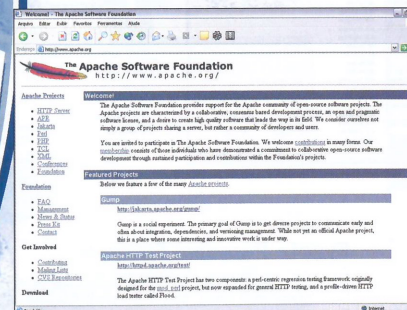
Welcome! - The Apache Software Foundation

Archivo Editar Favoritos Herramientas Ayuda

Dirección http://www.apache.org

The Apache Software Foundation
http://www.apache.org/

Apache Projects

HTTP Server
APR
Jakarta
Perl
PHP
TCL
XML
Conferences
Foundation

Foundation

FAQ
Management
News & Status
Press Kit
Contact

Get Involved

Contributing
Mailing Lists
CVS Repositories

Download

Welcome!

The Apache Software Foundation provides support for the Apache community of open-source software projects. The Apache projects are characterized by a collaborative, consensus based development process, an open and pragmatic software license, and a desire to create high quality software that leads the way in its field. We consider ourselves not simply a group of projects sharing a server, but rather a community of developers and users.

You are invited to participate in The Apache Software Foundation. We welcome contributions in many forms. Our membership consists of those individuals who have demonstrated a commitment to collaborative open-source software development through sustained participation and contributions within the Foundation's projects.

Featured Projects

Below we feature a few of the many Apache projects.

Gump

http://jakarta.apache.org/gump/

Gump is a social experiment. The primary goal of Gump is to get diverse projects to communicate early and often about integration, dependencies, and versioning management. While not yet an official Apache project, this is a place where some interesting and innovative work is under way.

Apache HTTP Test Project

http://httpd.apache.org/test/

The Apache HTTP Test Project has two components: a perl-centric regression testing framework originally designed for the mod_perl project, but now expanded for general HTTP testing, and a profile-driven HTTP load tester called Flood.

Internet